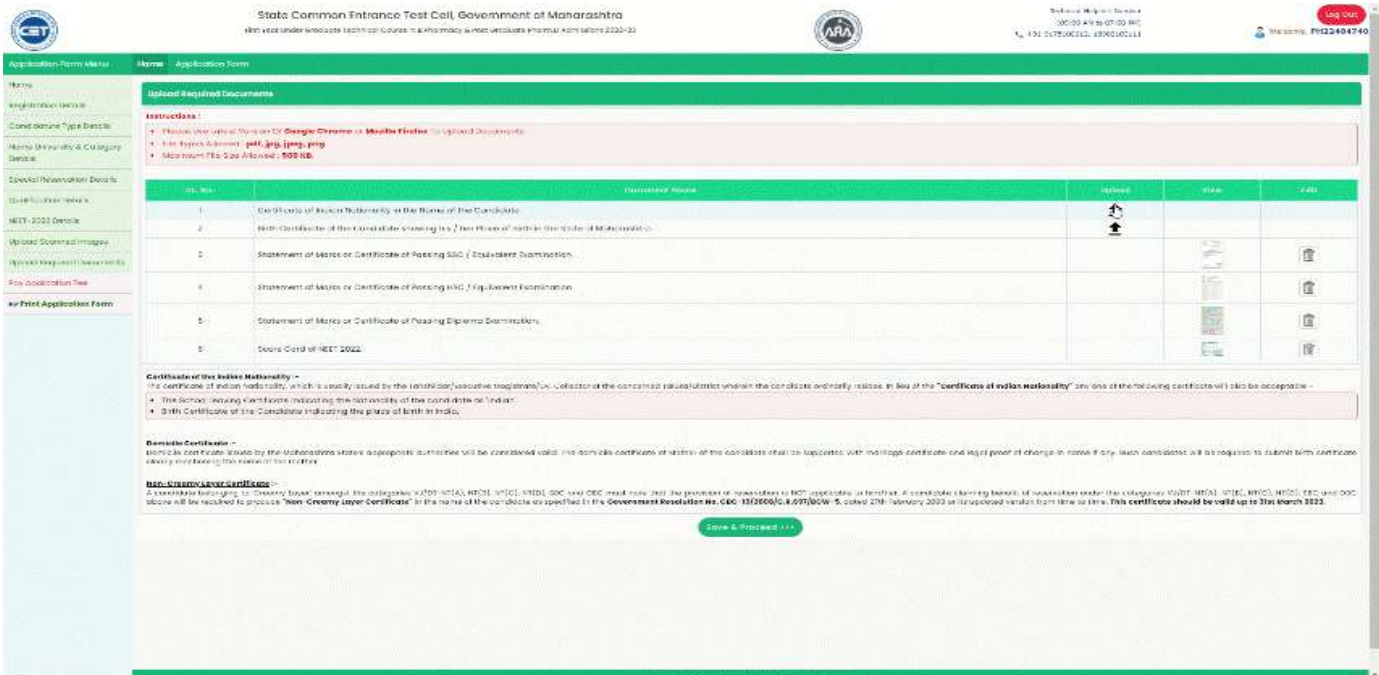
State Common Entrance Test Cell, Government of Maharashtra

First Year Under Graduate Technical Course in B.Pharmacy & Post Graduate Pharmd Admissions 2022-23

Technical Helpline Number
(10:00 AM to 07:00 PM)
+91 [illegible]

Log Out

Welcome, PH22404740

Application Form Menu

Home Application Form

Home
Registration Details
Candidature Type Details
Home University & Category Details
Special Reservation Details
Qualification Details
NEET-2022 Details
Upload Scanned Images
Upload Required Documents
Pay Application Fee
Print Application Form

Upload Required Documents

Instructions :
• Please Use latest Version Of Google Chrome or Mozilla Firefox To Upload Documents.
• File Types Allowed : pdf, jpg, jpeg, png
• Maximum File Size Allowed : 500 KB.

| Sr. No. | Document Name | Upload | View | Edit |
|---|---|---|---|---|
| 1 | Certificate of Indian Nationality in the Name of the Candidate | | | |
| 2 | Birth Certificate of the Candidate showing his / her Place of birth in the State of Maharashtra | | | |
| 3 | Statement of Marks or Certificate of Passing SSC / Equivalent Examination | | | |
| 4 | Statement of Marks or Certificate of Passing HSC / Equivalent Examination | | | |
| 5 | Statement of Marks or Certificate of Passing Diploma Examination | | | |
| 6 | Score Card of NEET 2022 | | | |

Certificate of the Indian Nationality :-
The certificate of Indian Nationality which is usually issued by the Tahsildar/Executive Magistrate/Dy. Collector of the concerned taluka/district wherein the candidate ordinarily resides. In lieu of the "Certificate of Indian Nationality" any one of the following certificate will also be acceptable -
• The School leaving Certificate indicating the Nationality of the candidate as 'Indian'.
• Birth Certificate of the Candidate indicating the place of birth in India.

Domicile Certificate :-
Domicile certificate issued by the Maharashtra states appropriate authorities will be considered valid. The domicile certificate of mother of the candidate shall be supported with marriage certificate and legal proof of change in name if any. Such candidates will be required to submit birth certificate clearly mentioning the name of his mother.

Non-Creamy Layer Certificate :-
A candidate belonging to 'Creamy layer' amongst the categories VJ/DT-NT(A), NT(B), NT(C), NT(D), SBC and OBC shall note that the provision of reservation is NOT applicable to him/her. A candidate claiming benefit of reservation under the categories VJ/DT- NT(A), NT(B), NT(C), NT(D), SBC and OBC above will be required to produce "Non-Creamy Layer Certificate" in the name of the candidate as specified in the Government Resolution No. CBC-10/2008/C.R.697/BCW-5, dated 27th February 2023 or its updated version from time to time. This certificate should be valid up to 31st March 2023.

Save & Proceed >>>